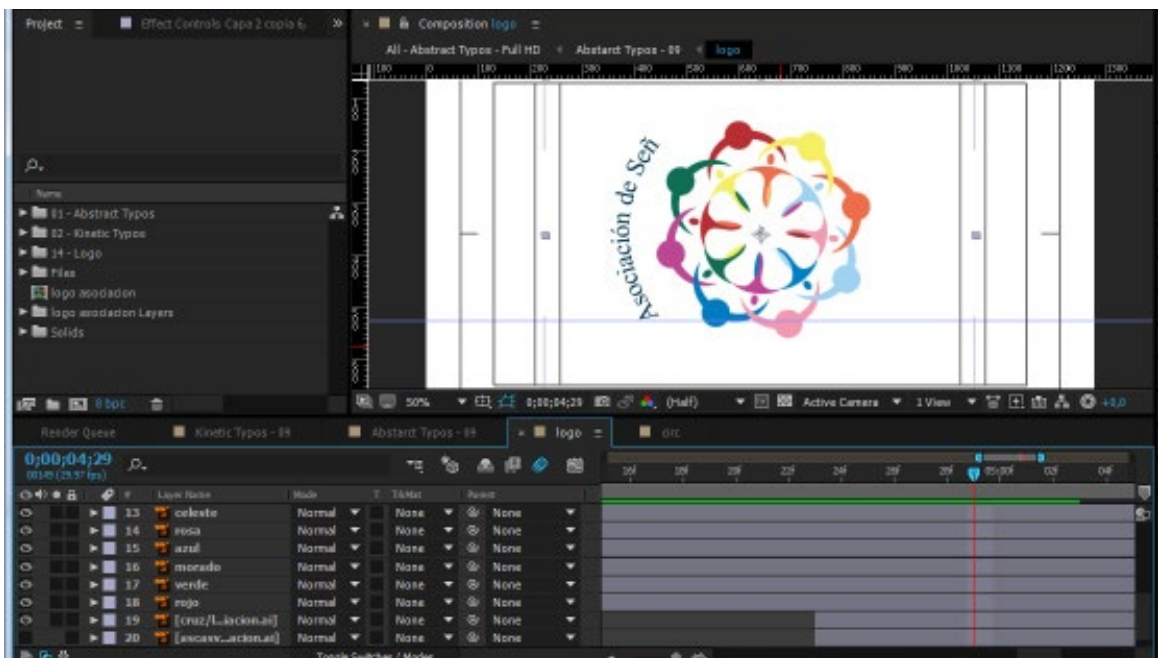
Project ≡ Effect Controls Capa 2 copia 6 » Composition logo ≡

All - Abstract Typos - Full HD < Abstarct Typos - 09 < logo

Name
01 - Abstract Typos
02 - Kinetic Typos
14 - Logo
Files
logo asociacion
logo asociacion Layers
Solids

Asociación de Señ

8 bpc

50% 0;00;04;29 (Half) Active Camera 1 View +0,0

Render Queue Kinetic Typos - 09 Abstarct Typos - 09 logo ≡ circ

0;00;04;29
00149 (29.97 fps)

| # | Layer Name | Mode | T | TrkMat | Parent |
|---|---|---|---|---|---|
| 13 | celeste | Normal | | None | None |
| 14 | rosa | Normal | | None | None |
| 15 | azul | Normal | | None | None |
| 16 | morado | Normal | | None | None |
| 17 | verde | Normal | | None | None |
| 18 | rojo | Normal | | None | None |
| 19 | [cruz/l...iacion.ai] | Normal | | None | None |
| 20 | [ascasv...acion.ai] | Normal | | None | None |

Toggle Switches / Modes